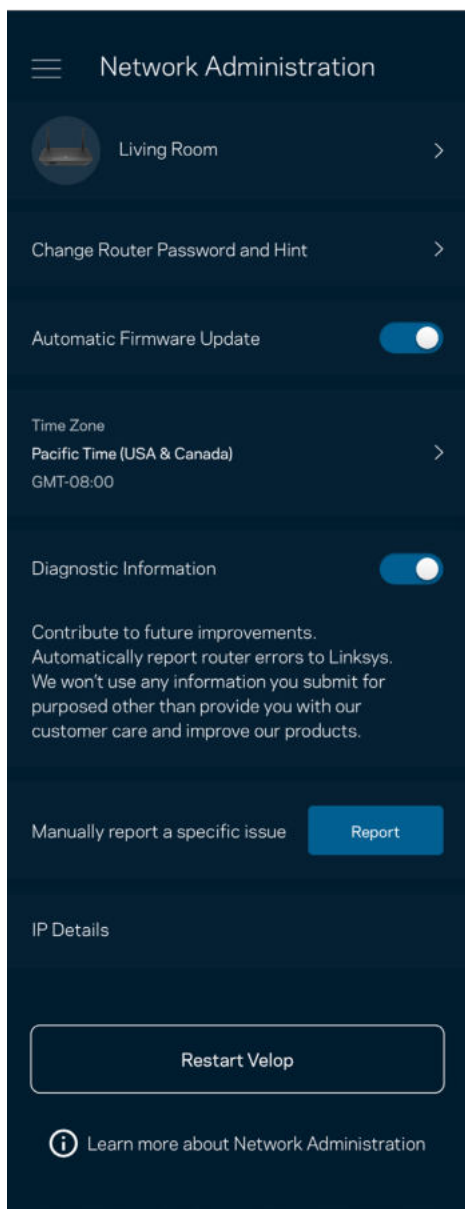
Network Administration

Living Room

Change Router Password and Hint

Automatic Firmware Update

Time Zone
Pacific Time (USA & Canada)
GMT-08:00

Diagnostic Information

Contribute to future improvements. Automatically report router errors to Linksys. We won't use any information you submit for purposed other than provide you with our customer care and improve our products.

Manually report a specific issue

Report

IP Details

Restart Velop

Learn more about Network Administration